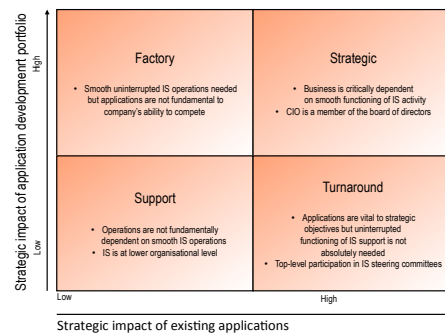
Strategic impact of application development portfolio

High

Low

Factory

• Smooth uninterrupted IS operations needed but applications are not fundamental to company's ability to compete

Strategic

• Business is critically dependent on smooth functioning of IS activity
• CIO is a member of the board of directors

Support

• Operations are not fundamentally dependent on smooth IS operations
• IS is at lower organisational level

Turnaround

• Applications are vital to strategic objectives but uninterrupted functioning of IS support is not absolutely needed
• Top-level participation in IS steering committees

Low

High

Strategic impact of existing applications